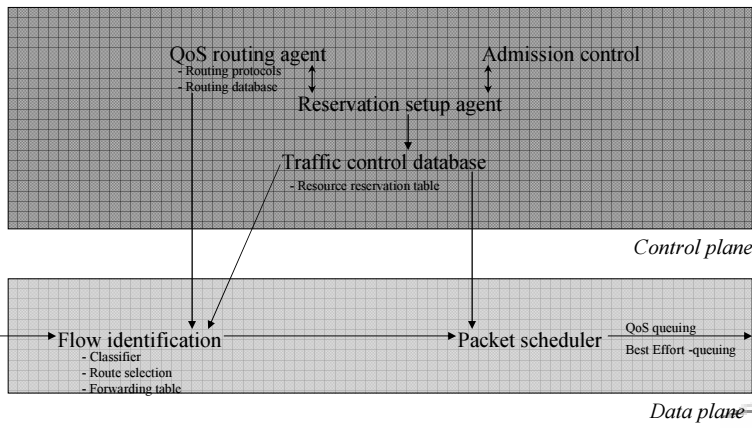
QoS routing agent
- Routing protocols
- Routing database

Admission control

Reservation setup agent

Traffic control database
- Resource reservation table

Control plane

Flow identification
- Classifier
- Route selection
- Forwarding table

Packet scheduler

QoS queuing
Best Effort -queuing

Data plane